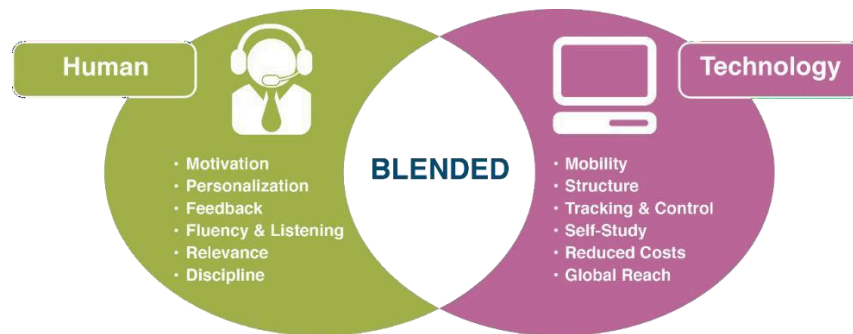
Human

• Motivation
• Personalization
• Feedback
• Fluency & Listening
• Relevance
• Discipline

BLENDED

Technology

• Mobility
• Structure
• Tracking & Control
• Self-Study
• Reduced Costs
• Global Reach